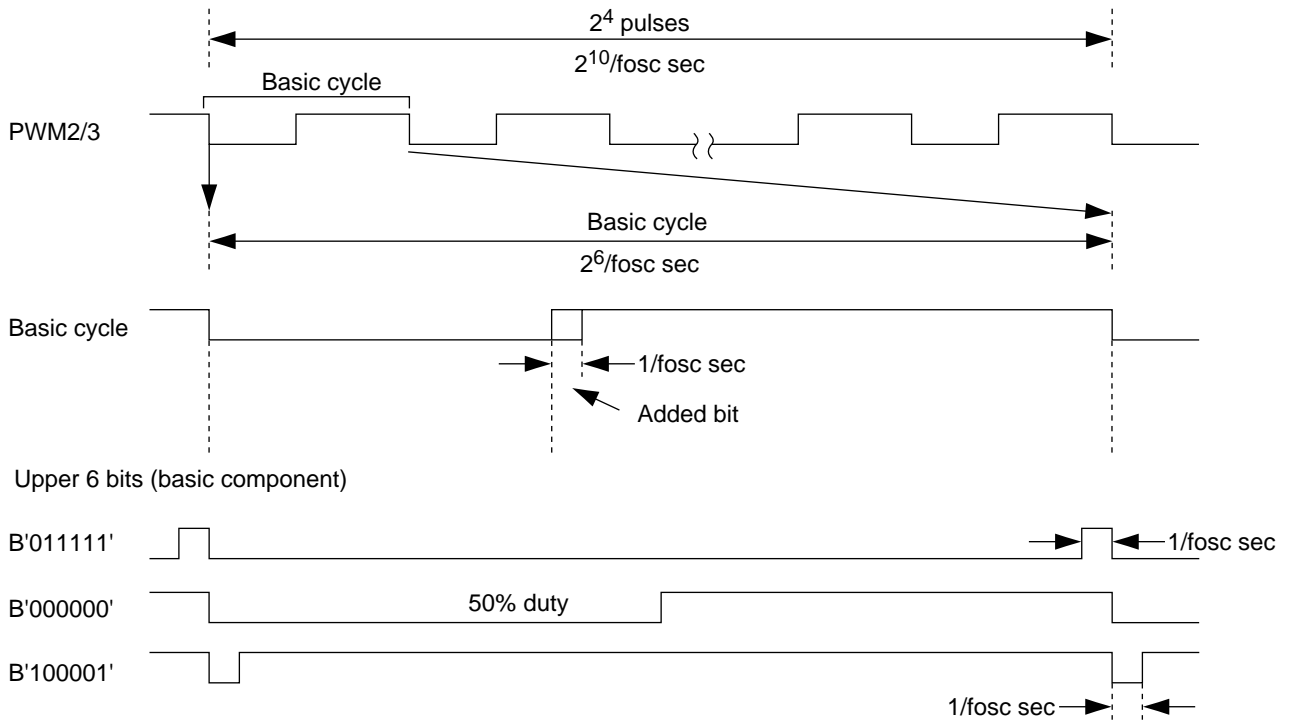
$2^4$ pulses

$2^{10}$/fosc sec

Basic cycle

PWM2/3

Basic cycle

$2^6$/fosc sec

Basic cycle

1/fosc sec

Added bit

Upper 6 bits (basic component)

B'011111'

1/fosc sec

B'000000'

50% duty

B'100001'

1/fosc sec